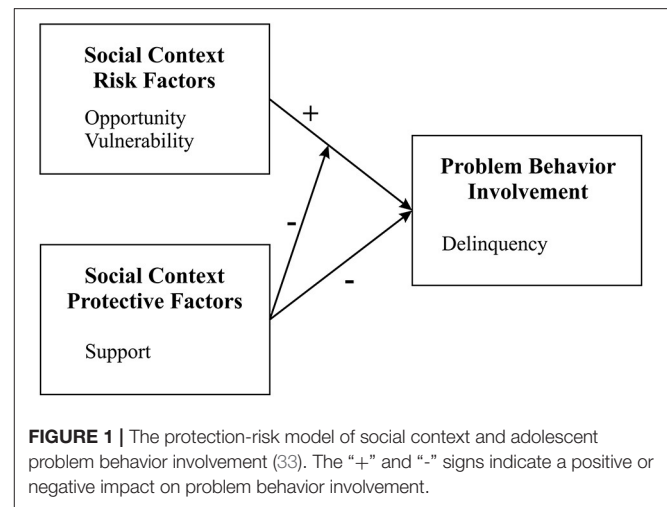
Social Context Risk Factors

Opportunity
Vulnerability

+

-

Problem Behavior Involvement

Delinquency

-

Social Context Protective Factors

Support

**FIGURE 1** | The protection-risk model of social context and adolescent problem behavior involvement (33). The "+" and "-" signs indicate a positive or negative impact on problem behavior involvement.